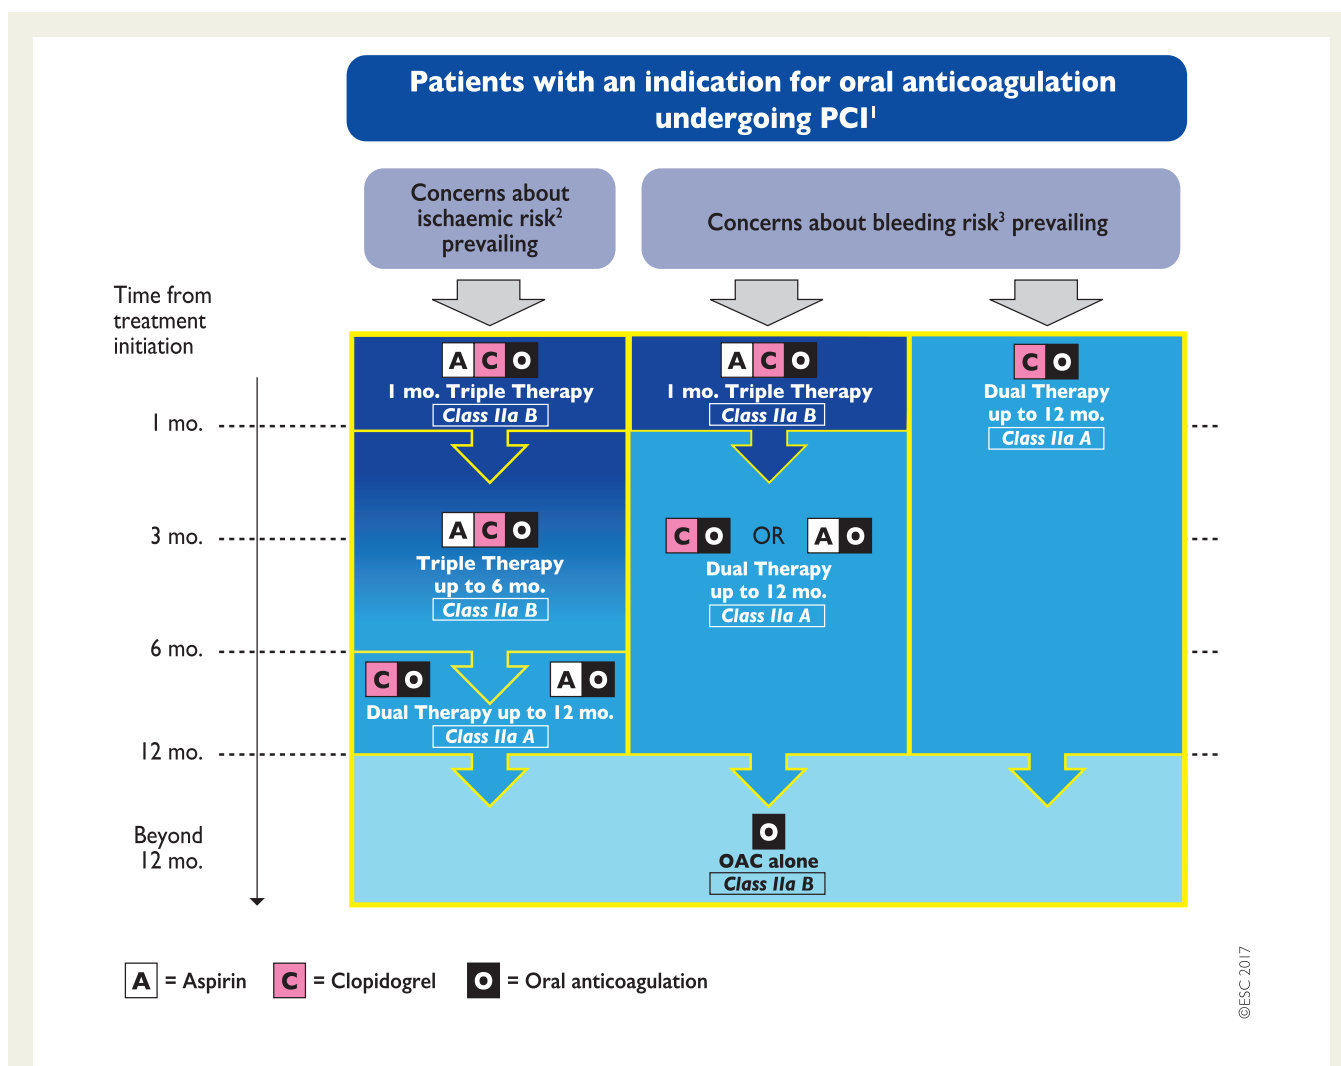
Patients with an indication for oral anticoagulation undergoing PCI$^{1}$

Concerns about ischaemic risk$^{2}$ prevailing

Concerns about bleeding risk$^{3}$ prevailing

Time from treatment initiation

1 mo.

3 mo.

6 mo.

12 mo.

Beyond 12 mo.

A C O
1 mo. Triple Therapy
Class IIa B

A C O
Triple Therapy up to 6 mo.
Class IIa B

C O A O
Dual Therapy up to 12 mo.
Class IIa A

A C O
1 mo. Triple Therapy
Class IIa B

C O OR A O
Dual Therapy up to 12 mo.
Class IIa A

C O
Dual Therapy up to 12 mo.
Class IIa A

O
OAC alone
Class IIa B

A = Aspirin C = Clopidogrel O = Oral anticoagulation

©ESC 2017